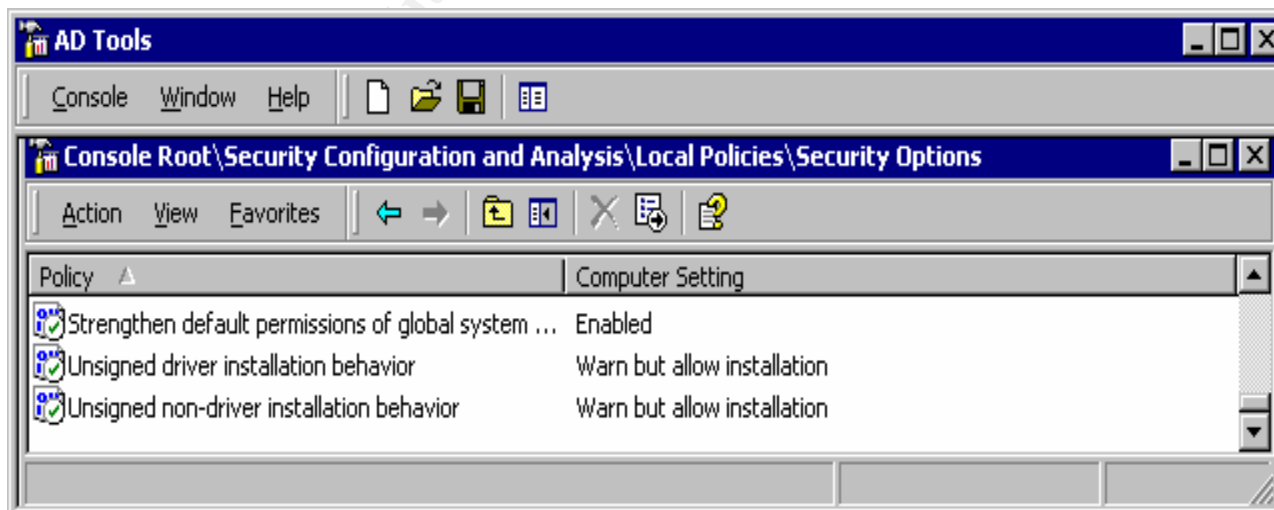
AD Tools

Console Window Help

Console Root\Security Configuration and Analysis\Local Policies\Security Options

Action View Favorites

| Policy | Computer Setting |
|---|---|
| Strengthen default permissions of global system ... | Enabled |
| Unsigned driver installation behavior | Warn but allow installation |
| Unsigned non-driver installation behavior | Warn but allow installation |